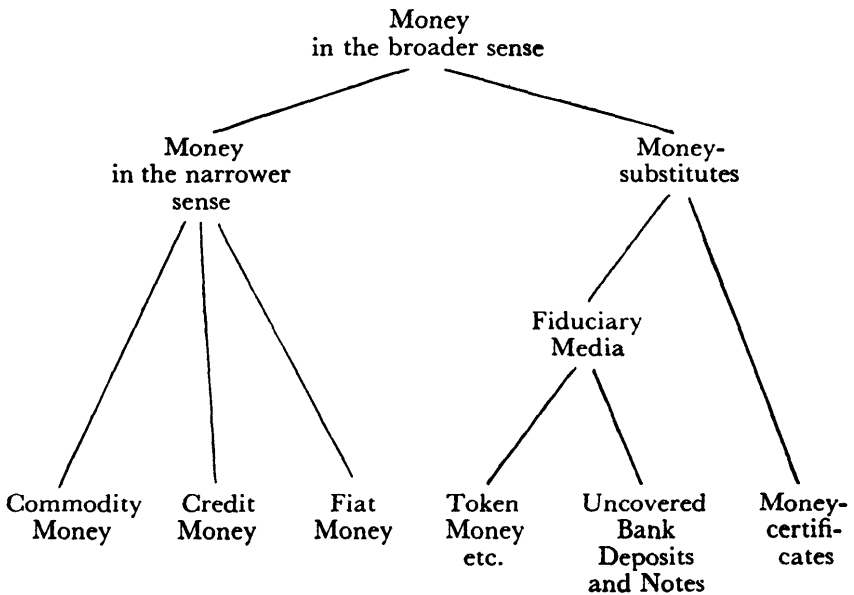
Money in the broader sense

Money in the narrower sense

Money-substitutes

Fiduciary Media

Commodity Money

Credit Money

Fiat Money

Token Money etc.

Uncovered Bank Deposits and Notes

Money-certificates